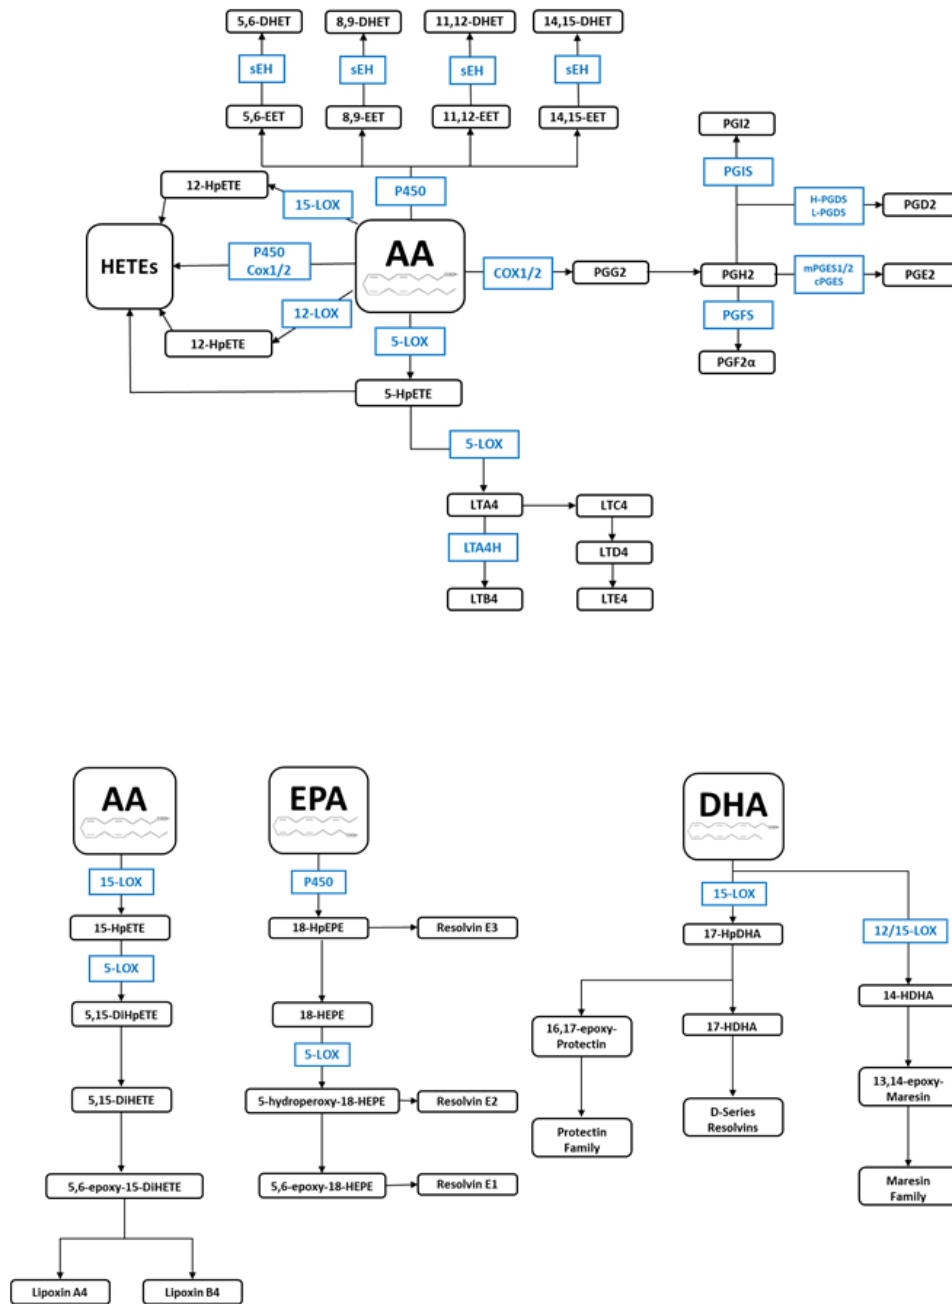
5,6-DHET
8,9-DHET
11,12-DHET
14,15-DHET
sEH
sEH
sEH
sEH
5,6-EET
8,9-EET
11,12-EET
14,15-EET
PGI2
PGIS
12-HpETE
P450
15-LOX
H-PGDS
L-PGDS
PGD2
HETEs
P450
Cox1/2
AA
COX1/2
PGG2
PGH2
mPGES1/2
cPGES
PGE2
12-LOX
12-HpETE
5-LOX
PGFS
PGF2α
5-HpETE
5-LOX
LTA4
LTC4
LTA4H
LTD4
LTB4
LTE4

AA
15-LOX
15-HpETE
5-LOX
5,15-DiHpETE
5,15-DiHETE
5,6-epoxy-15-DiHETE
Lipoxin A4
Lipoxin B4

EPA
P450
18-HpEPE
Resolvin E3
18-HEPE
5-LOX
5-hydroperoxy-18-HEPE
Resolvin E2
5,6-epoxy-18-HEPE
Resolvin E1

DHA
15-LOX
12/15-LOX
17-HpDHA
14-HDHA
16,17-epoxy-Protectin
17-HDHA
13,14-epoxy-Maresin
Protectin Family
D-Series Resolvins
Maresin Family